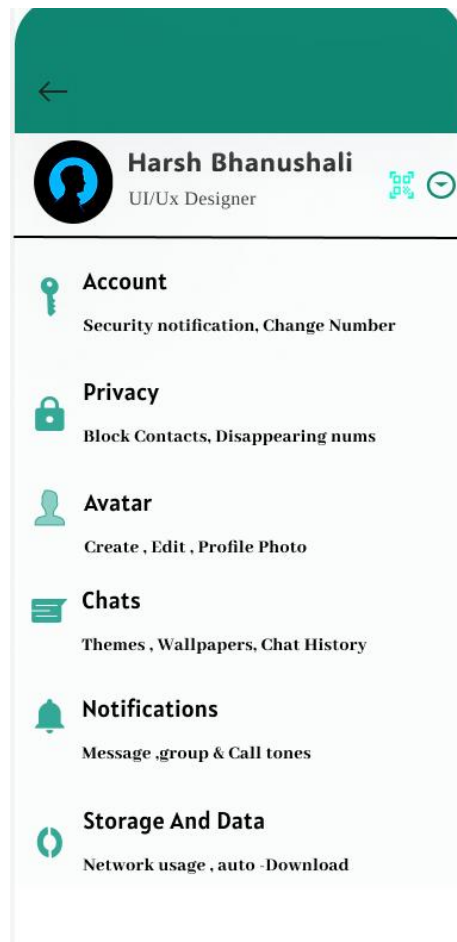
Harsh Bhanushali
UI/Ux Designer

Account
Security notification, Change Number

Privacy
Block Contacts, Disappearing nums

Avatar
Create , Edit , Profile Photo

Chats
Themes , Wallpapers, Chat History

Notifications
Message ,group & Call tones

Storage And Data
Network usage , auto -Download